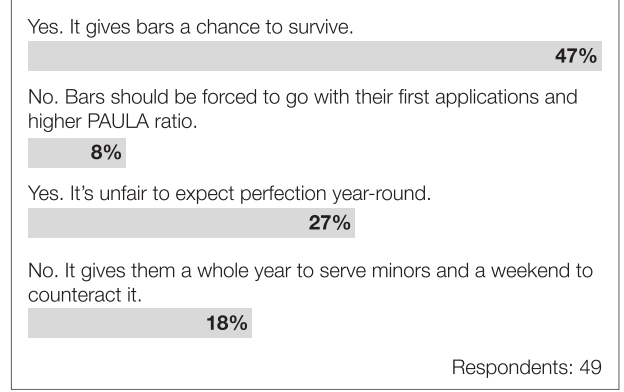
Yes. It gives bars a chance to survive.

47%

No. Bars should be forced to go with their first applications and higher PAULA ratio.

8%

Yes. It's unfair to expect perfection year-round.

27%

No. It gives them a whole year to serve minors and a weekend to counteract it.

18%

Respondents: 49